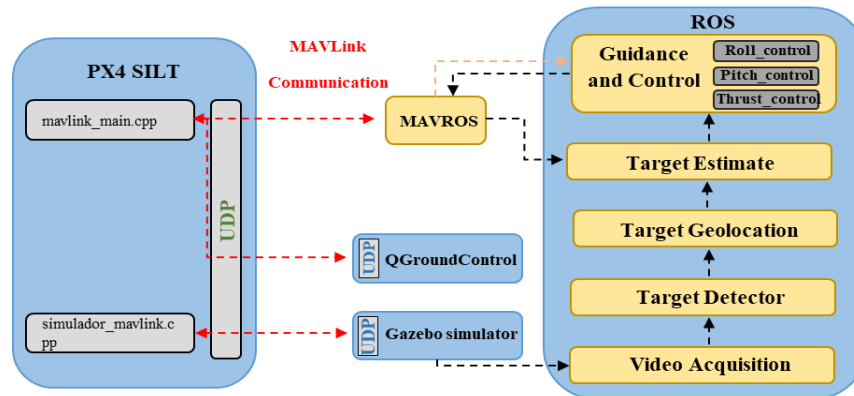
PX4 SILT

mavlink_main.cpp

UDP

simulador_mavlink.cpp

MAVLink

Communication

MAVROS

UDP QGroundControl

UDP Gazebo simulator

ROS

Guidance and Control

Roll_control

Pitch_control

Thrust_control

Target Estimate

Target Geolocation

Target Detector

Video Acquisition